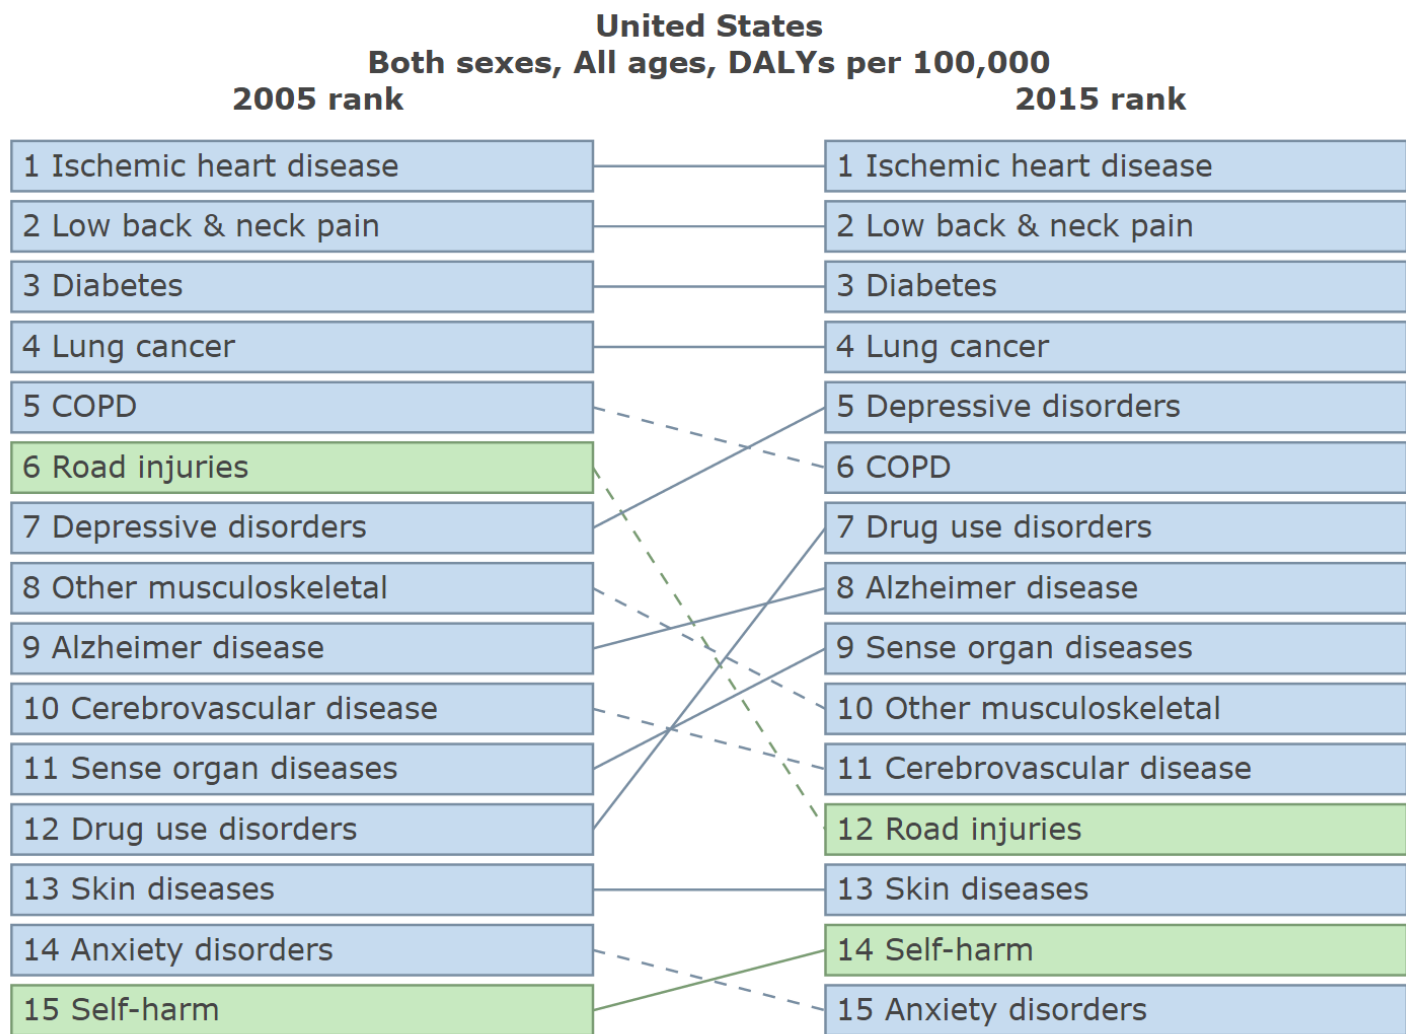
United States
Both sexes, All ages, DALYs per 100,000

2005 rank

1 Ischemic heart disease
2 Low back & neck pain
3 Diabetes
4 Lung cancer
5 COPD
6 Road injuries
7 Depressive disorders
8 Other musculoskeletal
9 Alzheimer disease
10 Cerebrovascular disease
11 Sense organ diseases
12 Drug use disorders
13 Skin diseases
14 Anxiety disorders
15 Self-harm

2015 rank

1 Ischemic heart disease
2 Low back & neck pain
3 Diabetes
4 Lung cancer
5 Depressive disorders
6 COPD
7 Drug use disorders
8 Alzheimer disease
9 Sense organ diseases
10 Other musculoskeletal
11 Cerebrovascular disease
12 Road injuries
13 Skin diseases
14 Self-harm
15 Anxiety disorders